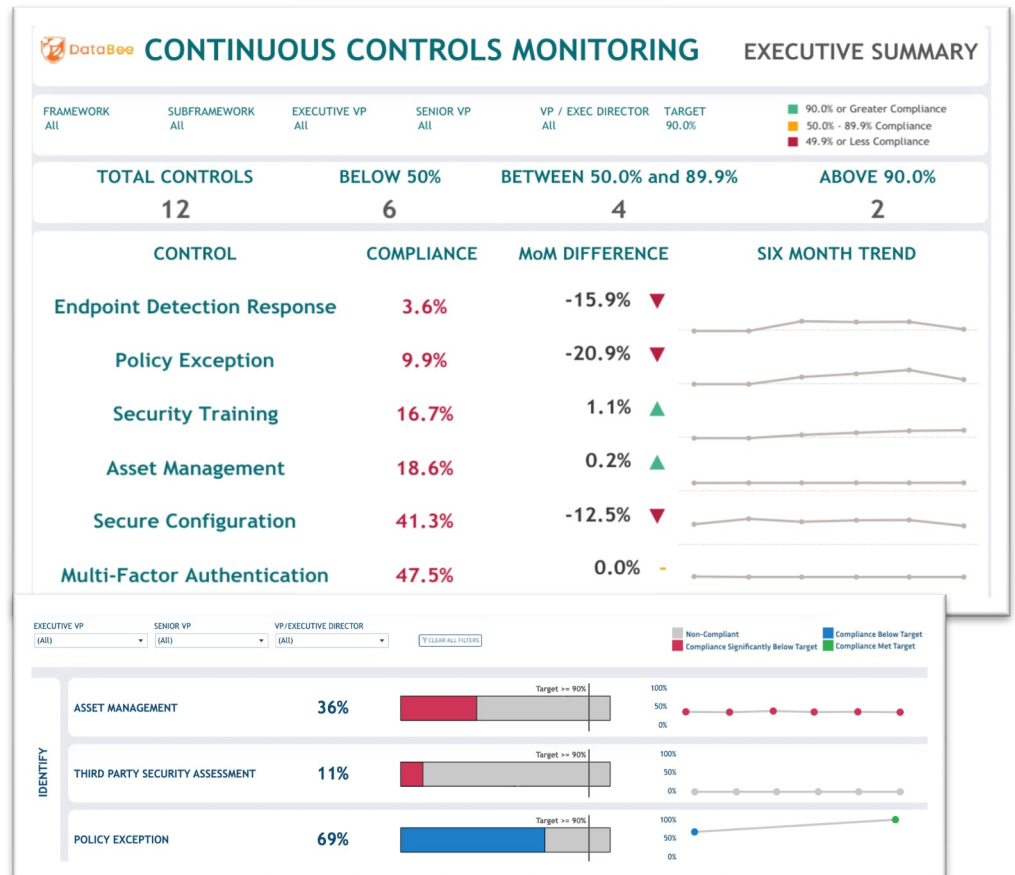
DataBee CONTINUOUS CONTROLS MONITORING EXECUTIVE SUMMARY

FRAMEWORK All
SUBFRAMEWORK All
EXECUTIVE VP All
SENIOR VP All
VP / EXEC DIRECTOR All
TARGET 90.0%

90.0% or Greater Compliance
50.0% - 89.9% Compliance
49.9% or Less Compliance

| TOTAL CONTROLS | BELOW 50% | BETWEEN 50.0% and 89.9% | ABOVE 90.0% |
|---|---|---|---|
| 12 | 6 | 4 | 2 |

| CONTROL | COMPLIANCE | MoM DIFFERENCE | SIX MONTH TREND |
|---|---|---|---|
| Endpoint Detection Response | 3.6% | -15.9% ▼ | |
| Policy Exception | 9.9% | -20.9% ▼ | |
| Security Training | 16.7% | 1.1% ▲ | |
| Asset Management | 18.6% | 0.2% ▲ | |
| Secure Configuration | 41.3% | -12.5% ▼ | |
| Multi-Factor Authentication | 47.5% | 0.0% - | |

EXECUTIVE VP (All)
SENIOR VP (All)
VP/EXECUTIVE DIRECTOR (All)
CLEAR ALL FILTERS

Non-Compliant
Compliance Significantly Below Target
Compliance Below Target
Compliance Met Target

IDENTIFY

ASSET MANAGEMENT 36% Target >= 90% 100% 50% 0%
THIRD PARTY SECURITY ASSESSMENT 11% Target >= 90% 100% 50% 0%
POLICY EXCEPTION 69% Target >= 90% 100% 50% 0%